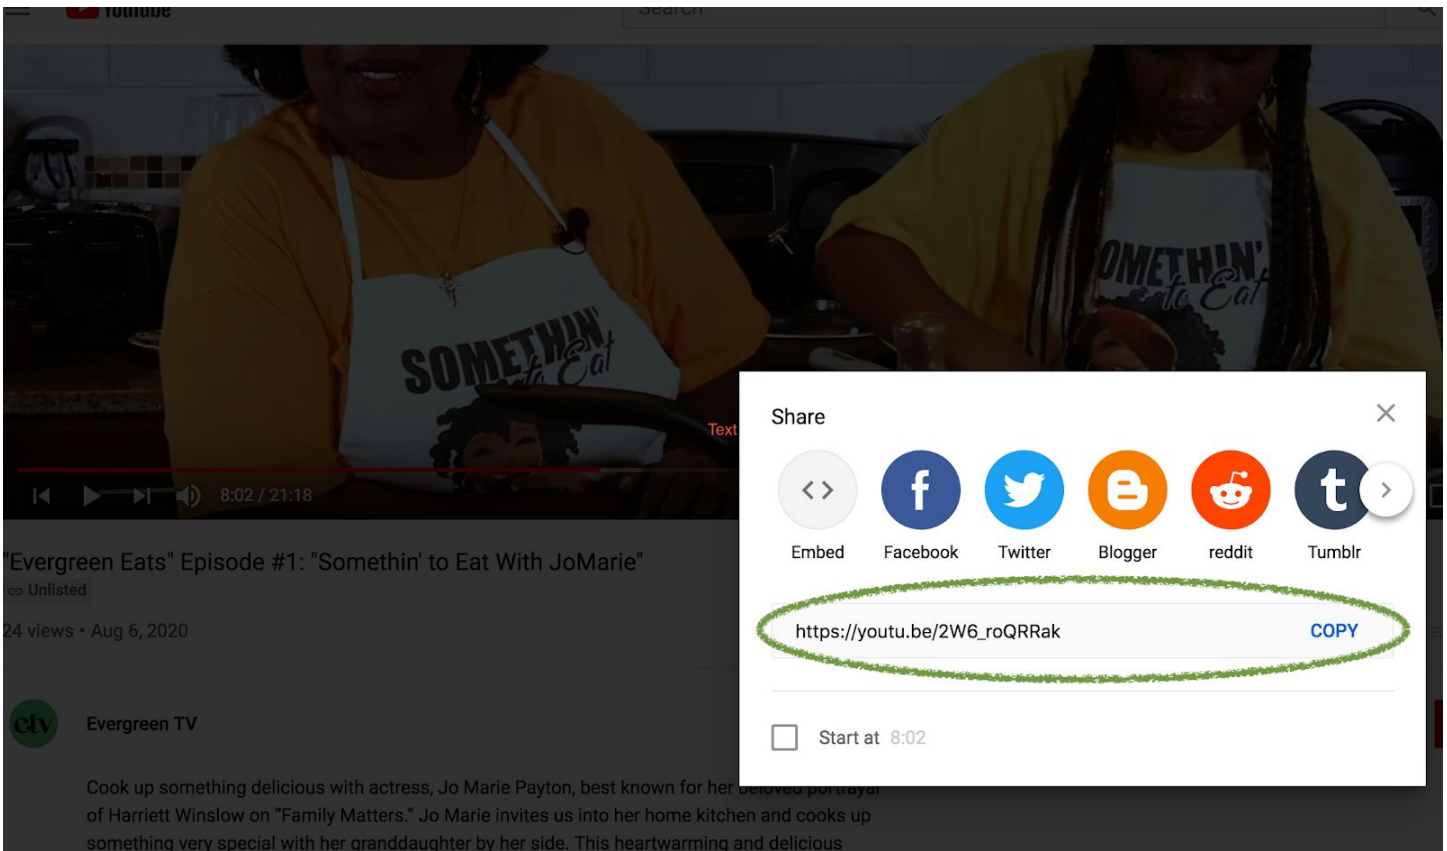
YouTube

Search

SOMETHIN' to Eat

SOMETHIN' to Eat

Text

8:02 / 21:18

"Evergreen Eats" Episode #1: "Somethin' to Eat With JoMarie"

Unlisted

24 views • Aug 6, 2020

etv

Evergreen TV

Cook up something delicious with actress, Jo Marie Payton, best known for her beloved portrayal of Harriett Winslow on "Family Matters." Jo Marie invites us into her home kitchen and cooks up something very special with her granddaughter by her side. This heartwarming and delicious

Share

Embed

Facebook

Twitter

Blogger

reddit

Tumblr

https://youtu.be/2W6_roQRRak

COPY

Start at 8:02